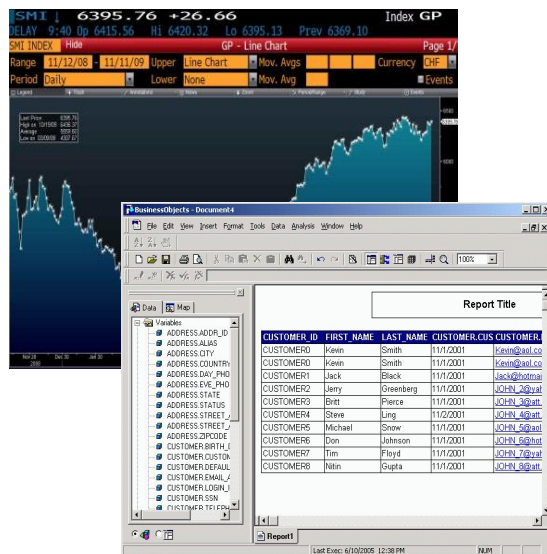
SMI 6395.76 +26.66 Index GP
DELAY 9:40 Op 6415.56 Hi 6420.32 Lo 6395.13 Prev 6369.10
SMI INDEX Hide GP - Line Chart Page 1/
Range 11/12/08 - 11/11/09 Upper Line Chart Mov. Avgs Currency CHF
Period Daily Lower None Mov. Avg Events

Last Price 6395.76
High on 10/19/09 6436.37
Average 5559.60
Low on 03/09/09 4307.67

Nov 28 2008 Dec 30 Jul 30

BusinessObjects - Document4
File Edit View Insert Format Tools Data Analysis Window Help
100%
Data Map
Variables
ADDRESS.ADDR_ID
ADDRESS.ALIAS
ADDRESS.CITY
ADDRESS.COUNTRY
ADDRESS.DAY_PHO
ADDRESS.EVE_PHO
ADDRESS.STATE
ADDRESS.STATUS
ADDRESS.STREET_
ADDRESS.STREET_
ADDRESS.ZIPCODE
CUSTOMER.BIRTH_
CUSTOMER.CUSTOM
CUSTOMER.DEFAUL
CUSTOMER.EMAIL_
CUSTOMER.LOGIN_
CUSTOMER.SSN
CUSTOMER.TELEPH

Report Title

| CUSTOMER_ID | FIRST_NAME | LAST_NAME | CUSTOMER.CUS | CUSTOMER. |
|---|---|---|---|---|
| CUSTOMER0 | Kevin | Smith | 11/1/2001 | Kevin@aol.co |
| CUSTOMER0 | Kevin | Smith | 11/1/2001 | Kevin@aol.co |
| CUSTOMER1 | Jack | Black | 11/1/2001 | Jack@hotmai |
| CUSTOMER2 | Jerry | Greenberg | 11/1/2001 | JOHN_2@yal |
| CUSTOMER3 | Britt | Pierce | 11/1/2001 | JOHN_3@att. |
| CUSTOMER4 | Steve | Ling | 11/2/2001 | JOHN_4@att. |
| CUSTOMER5 | Michael | Snow | 11/1/2001 | JOHN_5@aol |
| CUSTOMER6 | Don | Johnson | 11/1/2001 | JOHN_6@hot |
| CUSTOMER7 | Tim | Floyd | 11/1/2001 | JOHN_7@yal |
| CUSTOMER8 | Nitin | Gupta | 11/1/2001 | JOHN_8@att. |

Report1
Last Exec: 6/10/2005 12:38 PM NUM